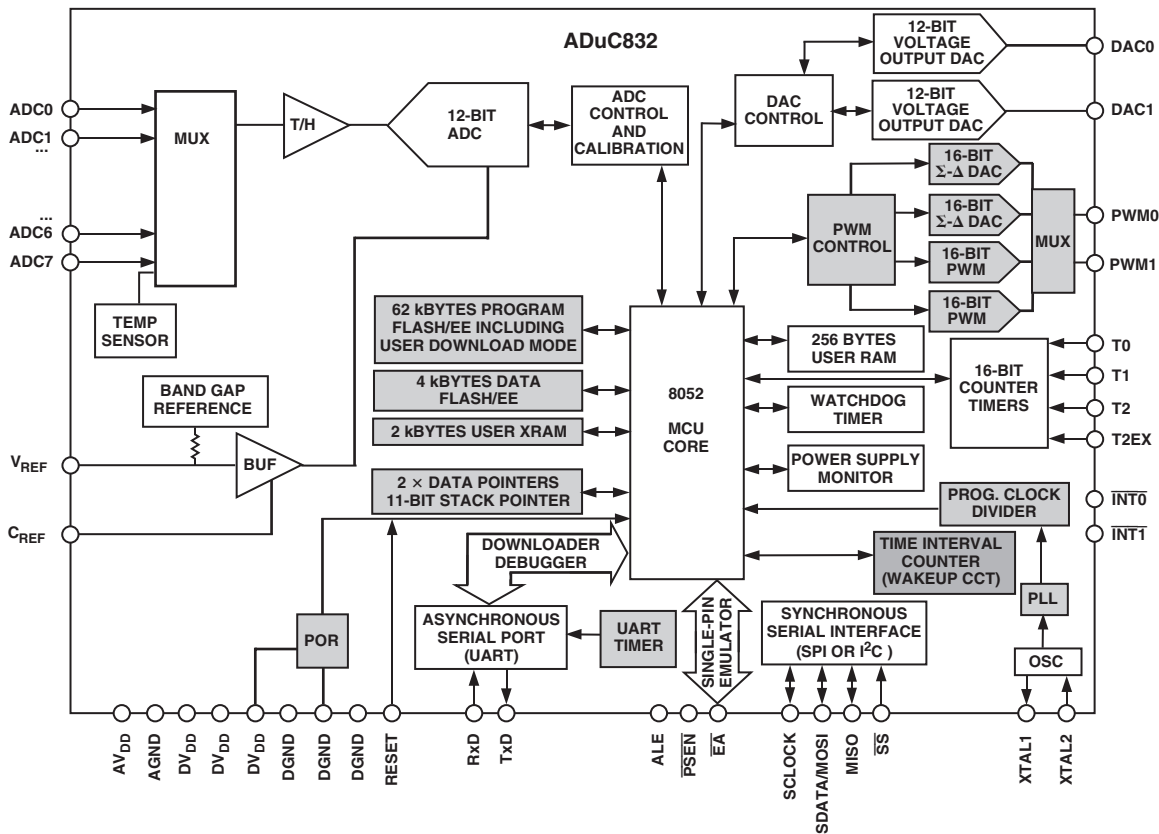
ADuC832

ADC0
ADC1
...
...
ADC6
ADC7

MUX

T/H

12-BIT ADC

ADC CONTROL AND CALIBRATION

DAC CONTROL

12-BIT VOLTAGE OUTPUT DAC

12-BIT VOLTAGE OUTPUT DAC

DAC0

DAC1

16-BIT $\Sigma$-$\Delta$ DAC

16-BIT $\Sigma$-$\Delta$ DAC

16-BIT PWM

16-BIT PWM

PWM CONTROL

MUX

PWM0

PWM1

TEMP SENSOR

62 kBYTES PROGRAM FLASH/EE INCLUDING USER DOWNLOAD MODE

4 kBYTES DATA FLASH/EE

2 kBYTES USER XRAM

2 × DATA POINTERS 11-BIT STACK POINTER

8052 MCU CORE

256 BYTES USER RAM

WATCHDOG TIMER

POWER SUPPLY MONITOR

16-BIT COUNTER TIMERS

T0
T1
T2
T2EX

BAND GAP REFERENCE

BUF

$V_{REF}$

$C_{REF}$

PROG. CLOCK DIVIDER

$\overline{INT0}$
$\overline{INT1}$

TIME INTERVAL COUNTER (WAKEUP CCT)

DOWNLOADER DEBUGGER

POR

ASYNCHRONOUS SERIAL PORT (UART)

UART TIMER

SINGLE-PIN EMULATOR

SYNCHRONOUS SERIAL INTERFACE (SPI OR $I^2C$ )

PLL

OSC

$AV_{DD}$
AGND
$DV_{DD}$
$DV_{DD}$
$DV_{DD}$
DGND
DGND
DGND
RESET
RxD
TxD
ALE
$\overline{PSEN}$
$\overline{EA}$
SCLOCK
SDATA/MOSI
MISO
$\overline{SS}$
XTAL1
XTAL2